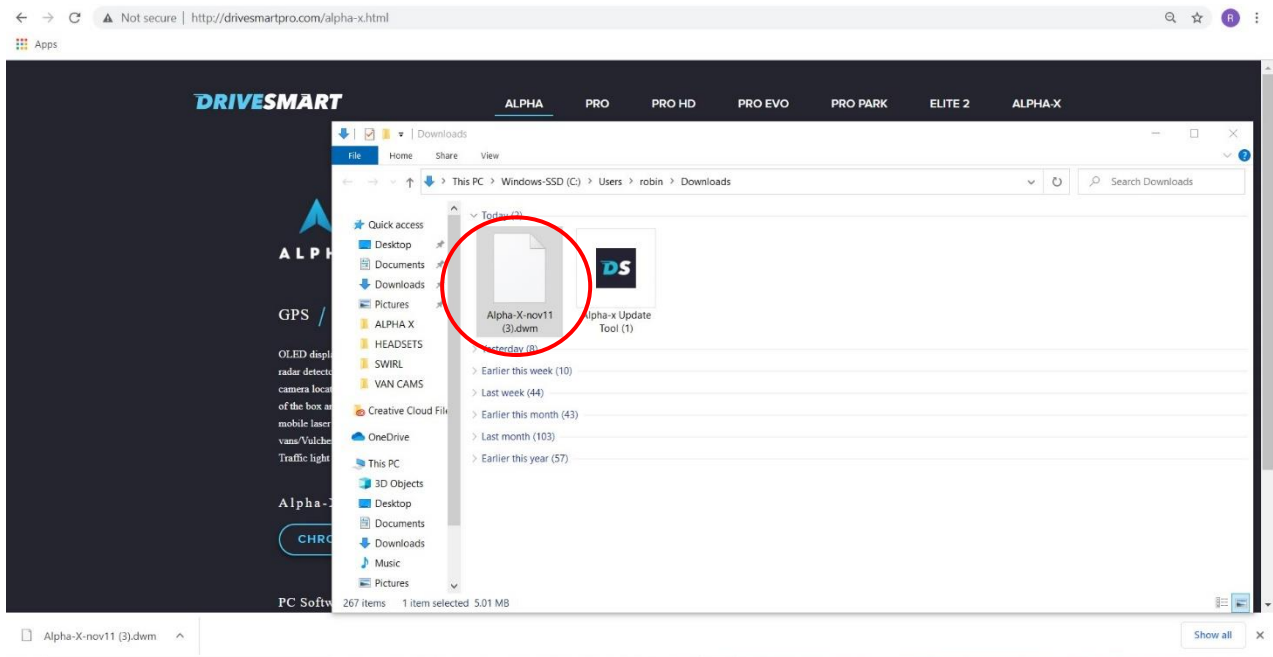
Not secure | http://drivesmartpro.com/alpha-x.html

R

Apps

DRIVESMART

ALPHA PRO PRO HD PRO EVO PRO PARK ELITE 2 ALPHA-X

ALPH

GPS /

OLED displ
radar detect
camera locat
of the box a
mobile laser
vans/Vulche
Traffic light

Alpha-

CHRO

PC Softw

Downloads

File Home Share View

This PC > Windows-SSD (C:) > Users > robin > Downloads

Search Downloads

Quick access
Desktop
Documents
Downloads
Pictures
ALPHA X
HEADSETS
SWIRL
VAN CAMS
Creative Cloud File
OneDrive
This PC
3D Objects
Desktop
Documents
Downloads
Music
Pictures

Today (2)

Alpha-X-nov11 (3).dwm

DS

Alpha-x Update Tool (1)

Yesterday (8)

Earlier this week (10)

Last week (44)

Earlier this month (43)

Last month (103)

Earlier this year (57)

267 items 1 item selected 5.01 MB

Alpha-X-nov11 (3).dwm

Show all